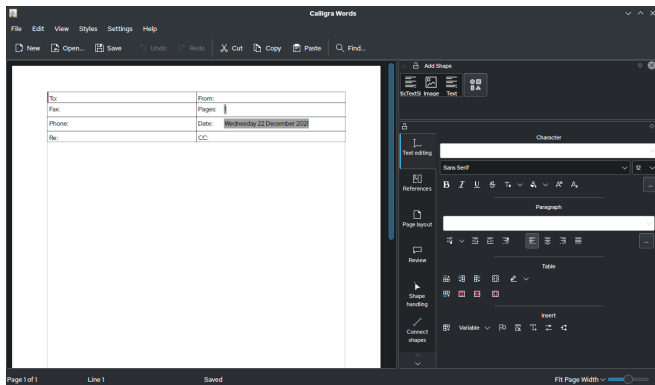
Calligra Words

File Edit View Styles Settings Help

New Open... Save Undo Redo Cut Copy Paste Find...

| To: | From: |
|---|---|
| Fax: | Pages: |
| Phone: | Date: Wednesday 22 December 2021 |
| Re: | CC: |

Add Shape

ScTextS Image Text

Text editing

References

Page layout

Review

Shape handling

Connect shapes

Character

Sans Serif

12

Paragraph

Table

Insert

Variable

Page 1 of 1 Line 1 Saved Fit Page Width